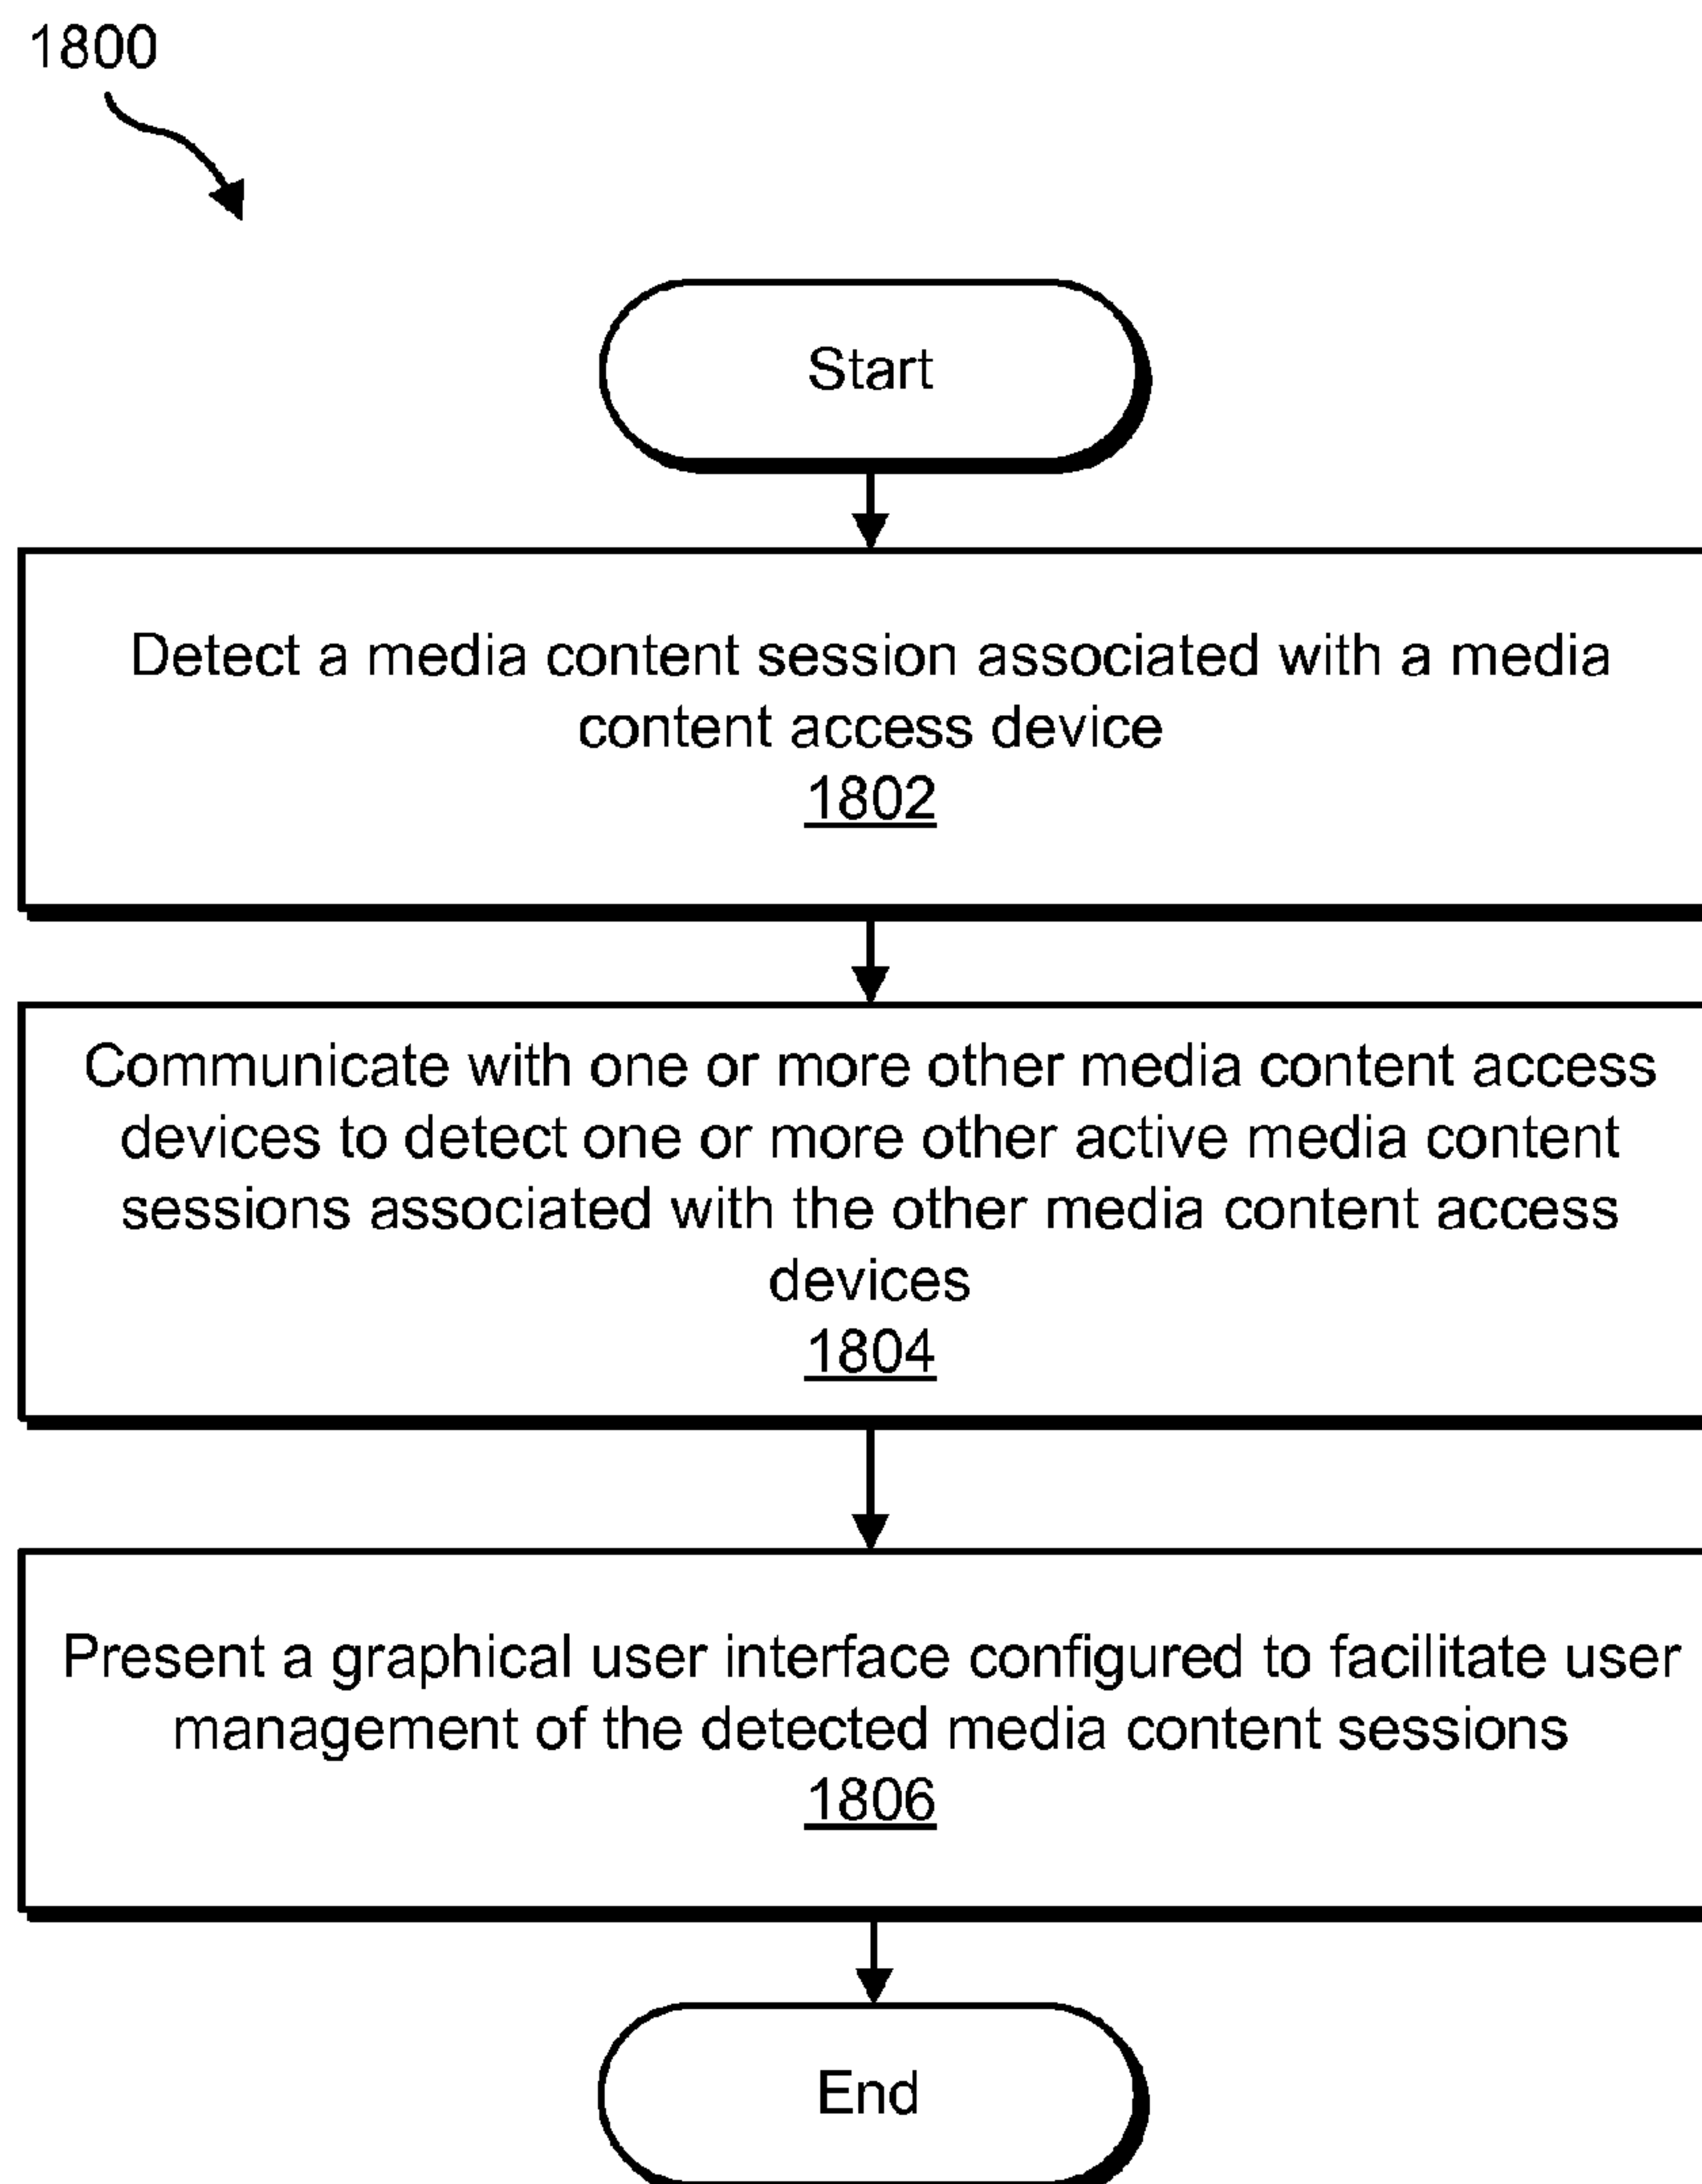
1800

Start

Detect a media content session associated with a media content access device
1802

Communicate with one or more other media content access devices to detect one or more other active media content sessions associated with the other media content access devices
1804

Present a graphical user interface configured to facilitate user management of the detected media content sessions
1806

End